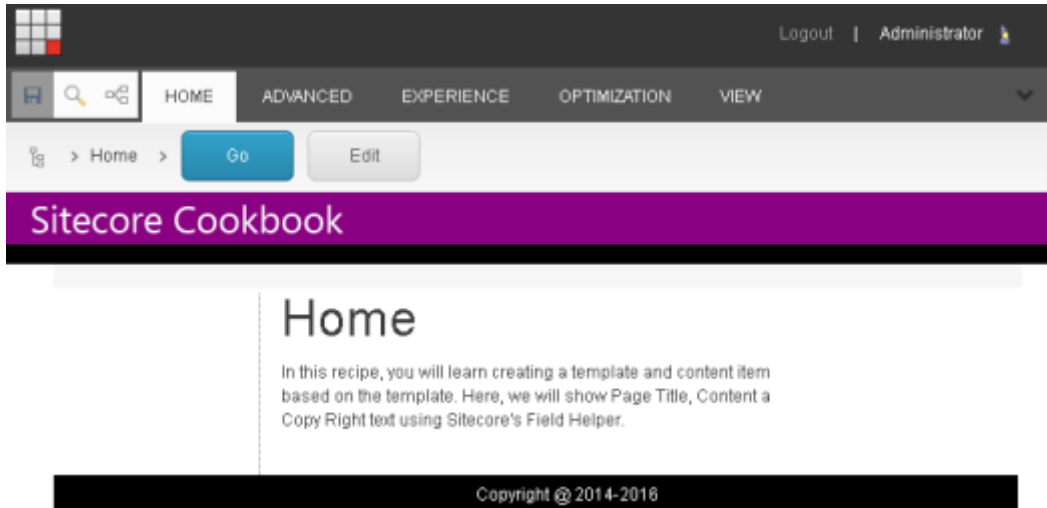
Logout | Administrator

HOME ADVANCED EXPERIENCE OPTIMIZATION VIEW

> Home > Go Edit

Sitecore Cookbook

Home

In this recipe, you will learn creating a template and content item based on the template. Here, we will show Page Title, Content a Copy Right text using Sitecore's Field Helper.

Copyright @ 2014-2016